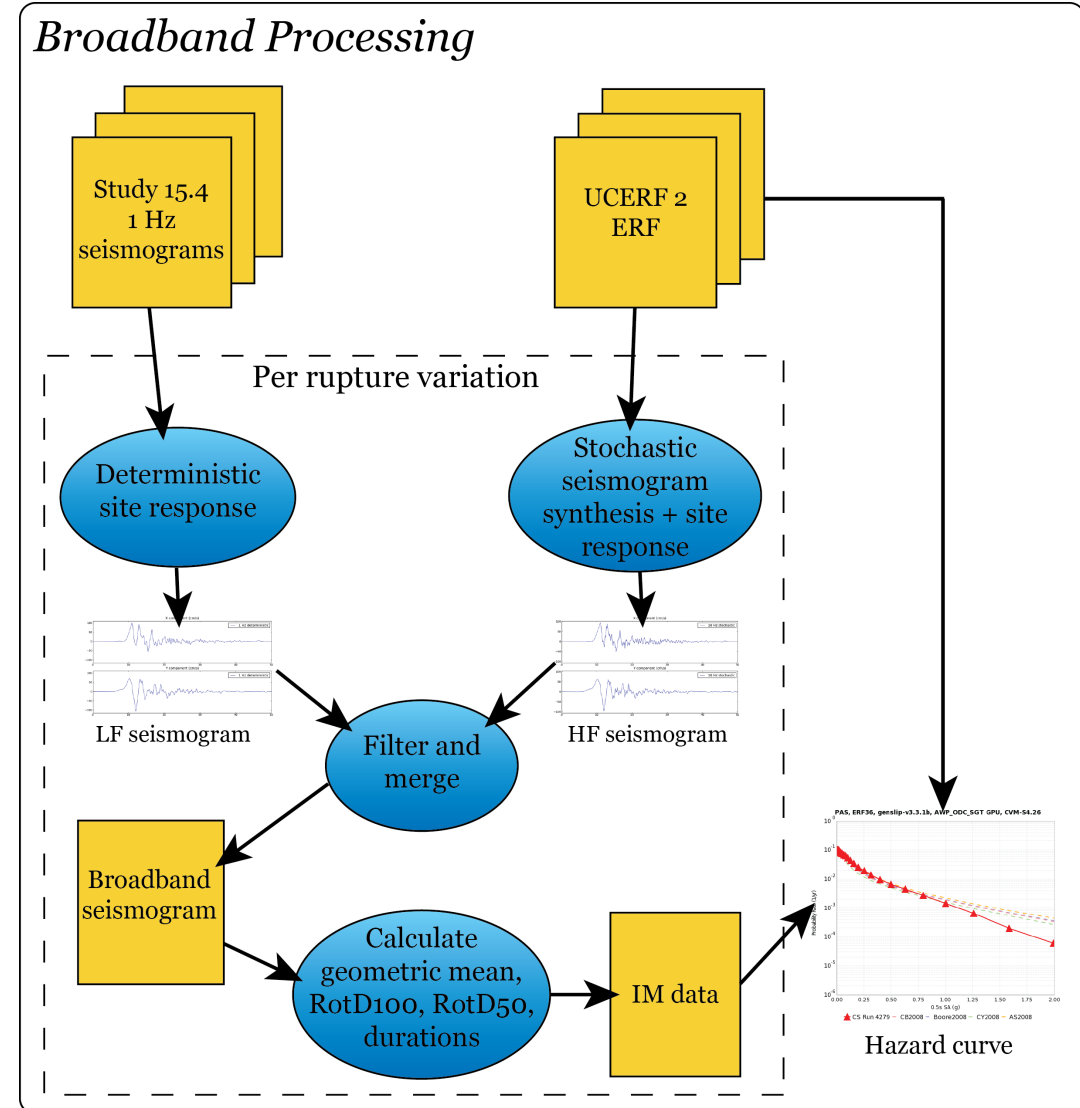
Broadband Processing

Study 15.4
1 Hz
seismograms

UCERF 2
ERF

Per rupture variation

Deterministic site response

Stochastic seismogram synthesis + site response

LF seismogram

Filter and merge

HF seismogram

Broadband seismogram

Calculate geometric mean, RotD100, RotD50, durations

IM data

PAS, ERF36, genslip-v3.3.1b, AWP_ODC_SGT GPU, CVM-S4.26

$10^{0}$
$10^{-1}$
$10^{-2}$
$10^{-3}$
$10^{-4}$
$10^{-5}$
$10^{-6}$

Probability Rate (1/yr)

0.00 0.25 0.50 0.75 1.00 1.25 1.50 1.75 2.00

0.5s SA (g)

CS Run 4279 CB2008 Boore2008 CY2008 AS2008

Hazard curve